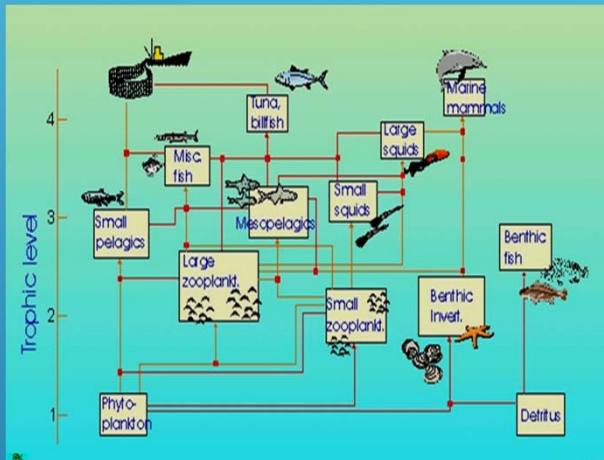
Trophic level

4

3

2

1

Tuna, billfish

Marine mammals

Large squids

Misc. fish

Small pelagics

Mesopelagics

Small squids

Benthic fish

Large zooplankt.

Small zooplankt.

Benthic Invert.

Phyto-plankton

Detritus